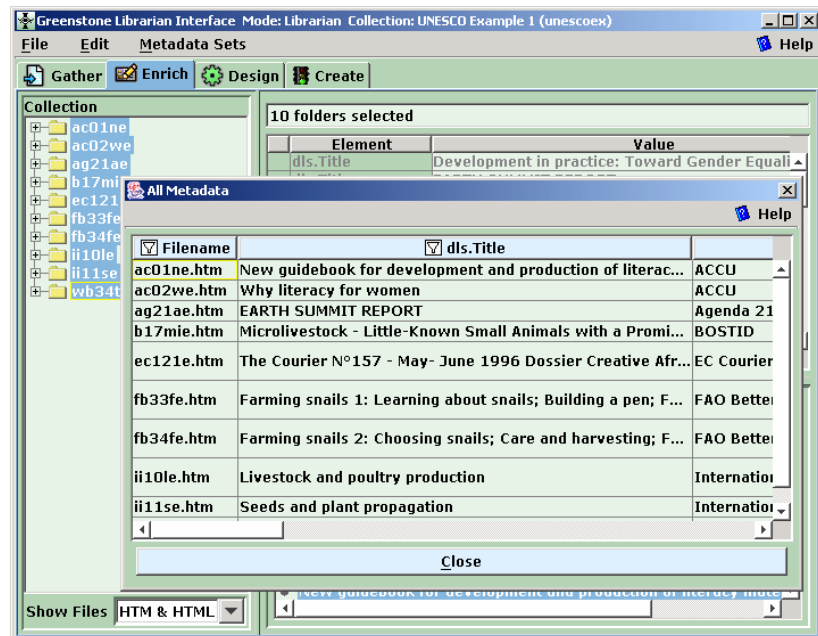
Greenstone Librarian Interface Mode: Librarian Collection: UNESCO Example 1 (unescoex)

File Edit Metadata Sets Help

Gather Enrich Design Create

Collection

ac01ne
ac02we
ag21ae
b17mi
ec121
fb33fe
fb34fe
ii10le
ii11se
wb34t

10 folders selected

| Element | Value |
|---|---|
| dls.Title | Development in practice: Toward Gender Equali |

All Metadata

Help

| Filename | dls.Title | |
|---|---|---|
| ac01ne.htm | New guidebook for development and production of literac... | ACCU |
| ac02we.htm | Why literacy for women | ACCU |
| ag21ae.htm | EARTH SUMMIT REPORT | Agenda 21 |
| b17mie.htm | Microlivestock - Little-Known Small Animals with a Promi... | BOSTID |
| ec121e.htm | The Courier N°157 - May- June 1996 Dossier Creative Afr... | EC Courier |
| fb33fe.htm | Farming snails 1: Learning about snails; Building a pen; F... | FAO Better |
| fb34fe.htm | Farming snails 2: Choosing snails; Care and harvesting; F... | FAO Better |
| ii10le.htm | Livestock and poultry production | Internation |
| ii11se.htm | Seeds and plant propagation | Internation |

Close

New guidebook for development and production of literacy mate

Show Files HTM & HTML